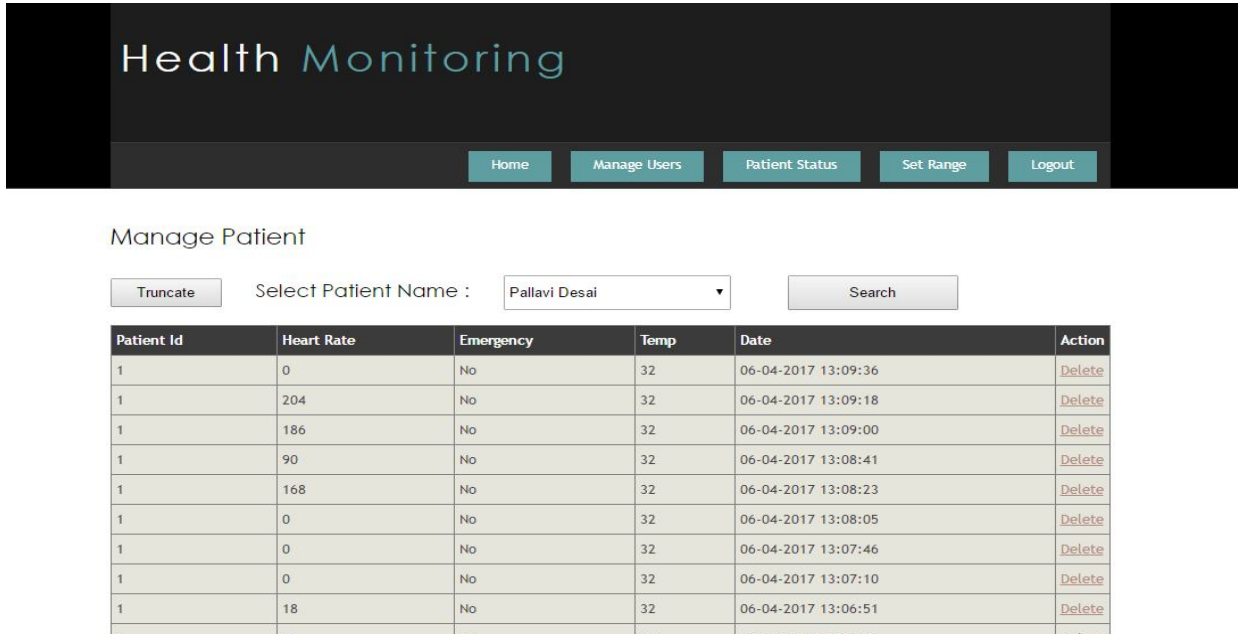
Health Monitoring

Home Manage Users Patient Status Set Range Logout

Manage Patient

Truncate Select Patient Name : Pallavi Desai Search

| Patient Id | Heart Rate | Emergency | Temp | Date | Action |
|---|---|---|---|---|---|
| 1 | 0 | No | 32 | 06-04-2017 13:09:36 | Delete |
| 1 | 204 | No | 32 | 06-04-2017 13:09:18 | Delete |
| 1 | 186 | No | 32 | 06-04-2017 13:09:00 | Delete |
| 1 | 90 | No | 32 | 06-04-2017 13:08:41 | Delete |
| 1 | 168 | No | 32 | 06-04-2017 13:08:23 | Delete |
| 1 | 0 | No | 32 | 06-04-2017 13:08:05 | Delete |
| 1 | 0 | No | 32 | 06-04-2017 13:07:46 | Delete |
| 1 | 0 | No | 32 | 06-04-2017 13:07:10 | Delete |
| 1 | 18 | No | 32 | 06-04-2017 13:06:51 | Delete |